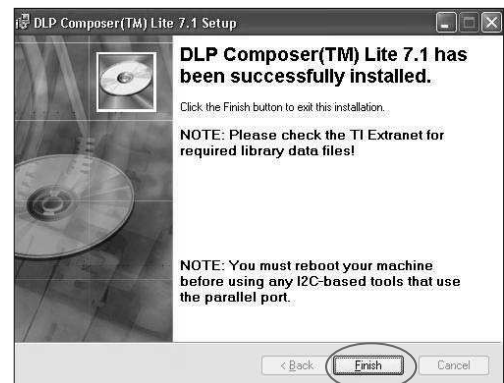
DLP Composer(TM) Lite 7.1 Setup

DLP Composer(TM) Lite 7.1 has been successfully installed.

Click the Finish button to exit this installation.

NOTE: Please check the TI Extranet for required library data files!

NOTE: You must reboot your machine before using any I2C-based tools that use the parallel port.

< Back Finish Cancel